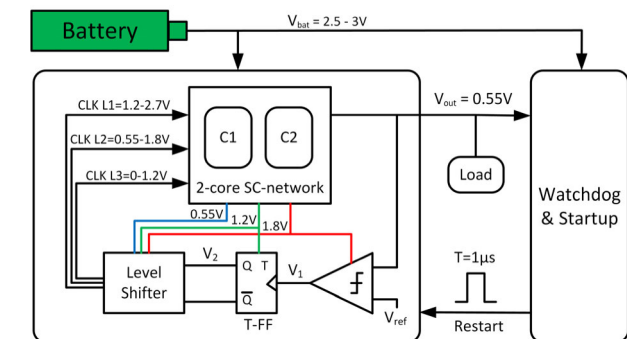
Battery

$V_{bat}$ = 2.5 - 3V

CLK L1=1.2-2.7V

CLK L2=0.55-1.8V

CLK L3=0-1.2V

C1

C2

2-core SC-network

$V_{out}$ = 0.55V

Load

Watchdog & Startup

0.55V

1.2V

1.8V

Level Shifter

$V_2$

Q

T

$\overline{Q}$

T-FF

$V_1$

$V_{ref}$

T=1μs

Restart